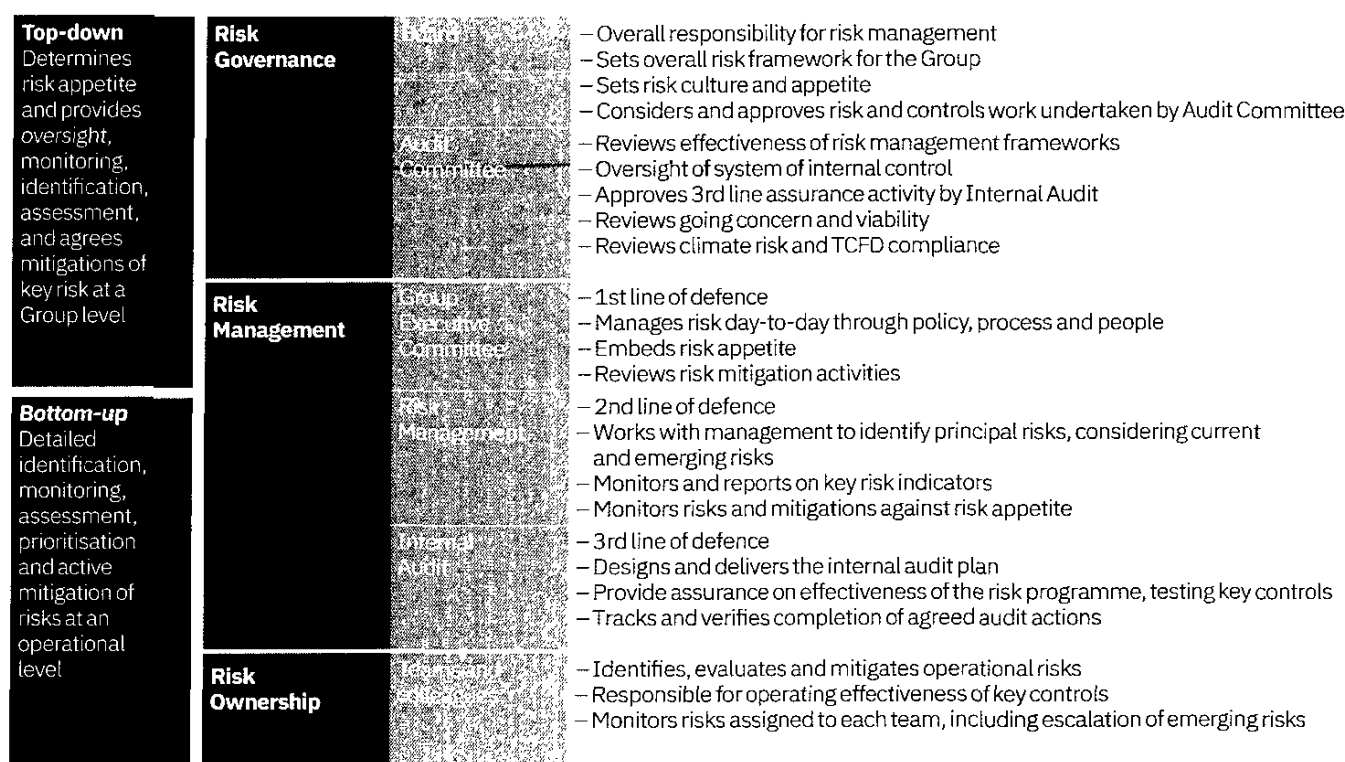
**Top-down**
Determines risk appetite and provides *oversight*, monitoring, identification, assessment, and agrees mitigations of key risk at a Group level

***Bottom-up***
Detailed identification, monitoring, assessment, prioritisation and active mitigation of risks at an operational level

**Risk Governance**

Board
– Overall responsibility for risk management
– Sets overall risk framework for the Group
– Sets risk culture and appetite
– Considers and approves risk and controls work undertaken by Audit Committee

Audit Committee
– Reviews effectiveness of risk management frameworks
– Oversight of system of internal control
– Approves 3rd line assurance activity by Internal Audit
– Reviews going concern and viability
– Reviews climate risk and TCFD compliance

**Risk Management**

Group Executive Committee
– 1st line of defence
– Manages risk day-to-day through policy, process and people
– Embeds risk appetite
– Reviews risk mitigation activities

Risk Management
– 2nd line of defence
– Works with management to identify principal risks, considering current and emerging risks
– Monitors and reports on key risk indicators
– Monitors risks and mitigations against risk appetite

Internal Audit
– 3rd line of defence
– Designs and delivers the internal audit plan
– Provide assurance on effectiveness of the risk programme, testing key controls
– Tracks and verifies completion of agreed audit actions

**Risk Ownership**

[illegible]
– Identifies, evaluates and mitigates operational risks
– Responsible for operating effectiveness of key controls
– Monitors risks assigned to each team, including escalation of emerging risks